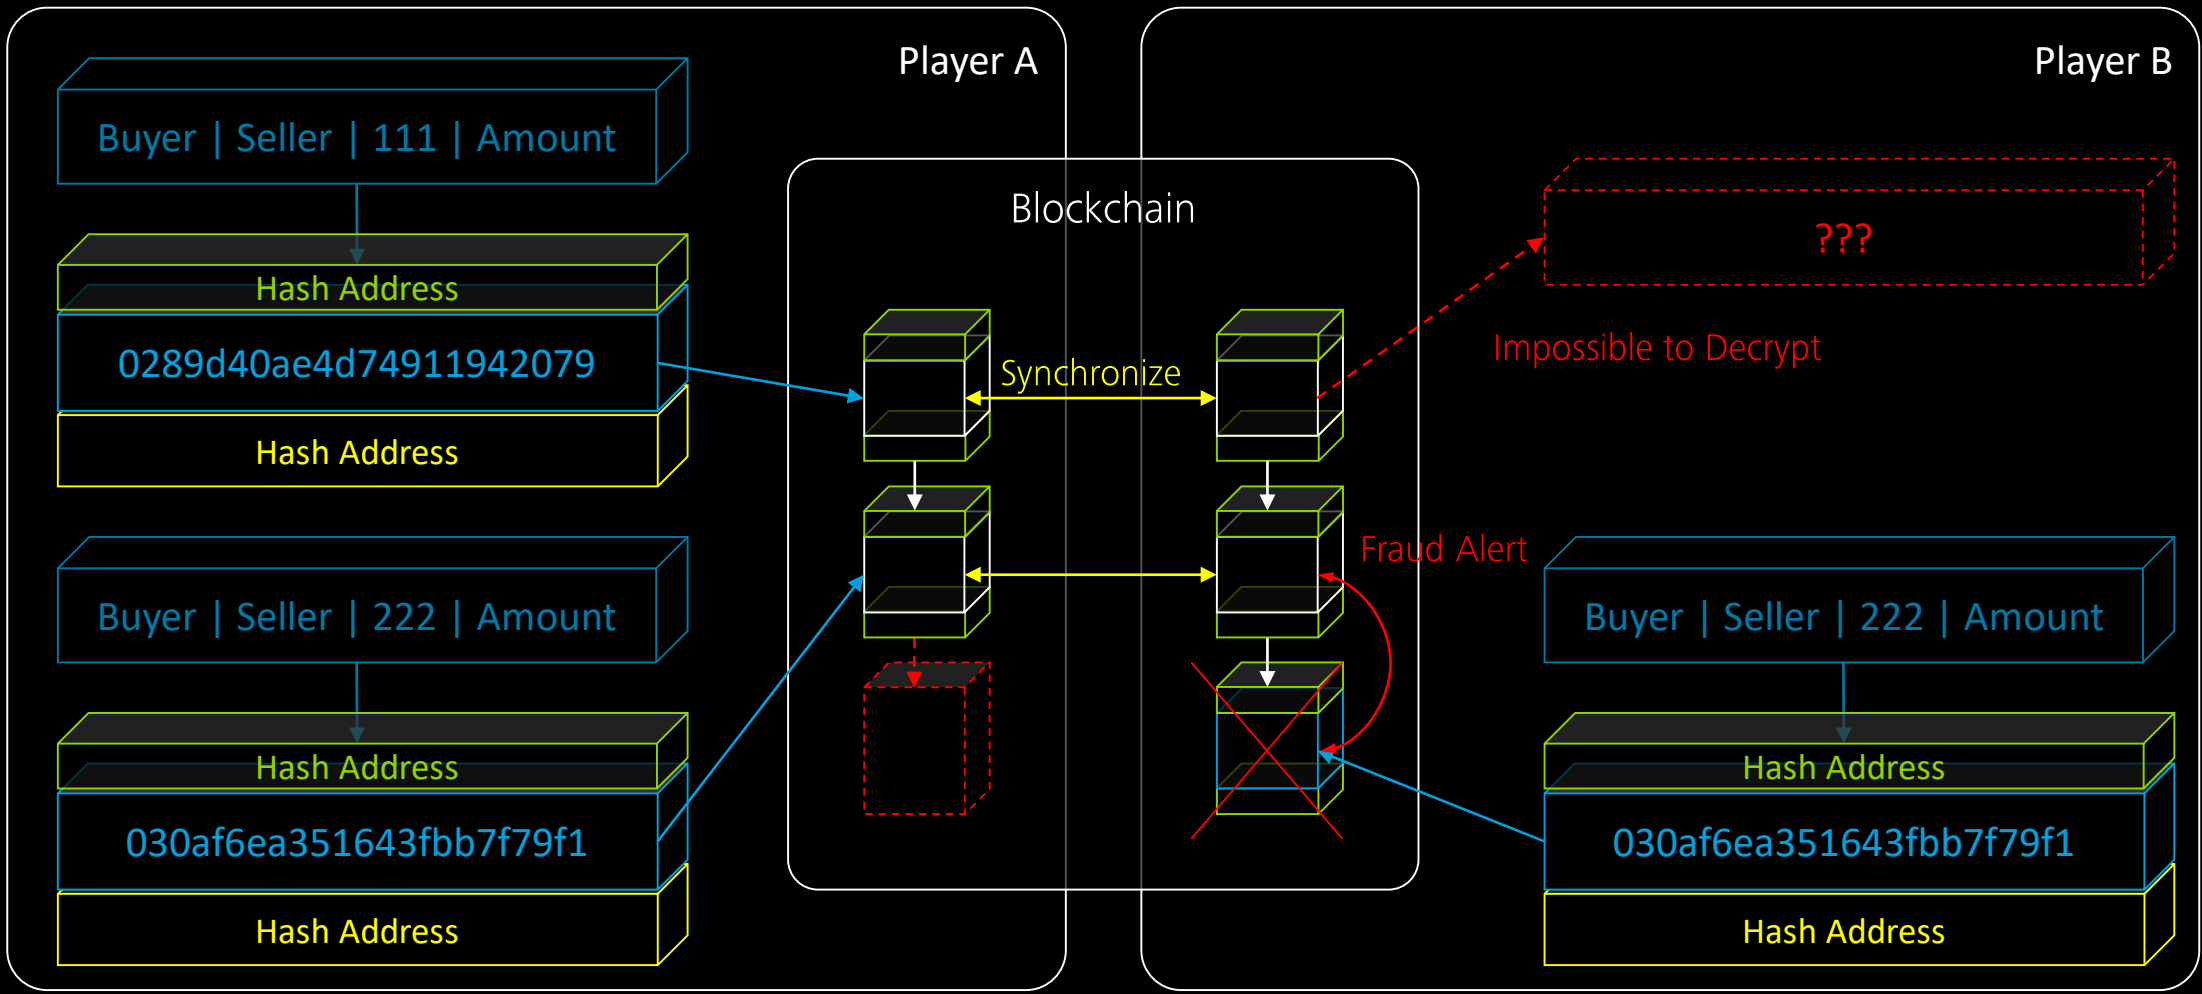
Player A

Buyer | Seller | 111 | Amount

Hash Address

0289d40ae4d74911942079

Hash Address

Buyer | Seller | 222 | Amount

Hash Address

030af6ea351643fbb7f79f1

Hash Address

Blockchain

Synchronize

Player B

???

Impossible to Decrypt

Fraud Alert

Buyer | Seller | 222 | Amount

Hash Address

030af6ea351643fbb7f79f1

Hash Address